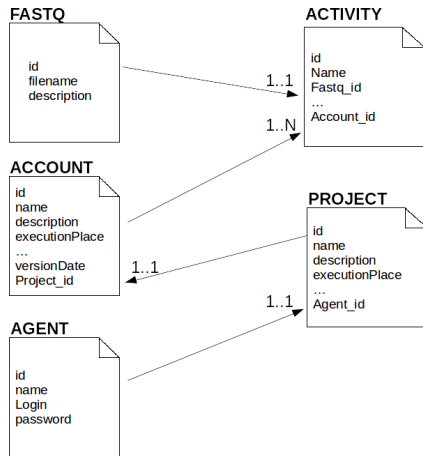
FASTQ

id
filename
description

ACTIVITY

id
Name
Fastq_id
...
Account_id

1..1

1..N

ACCOUNT

id
name
description
executionPlace
...
versionDate
Project_id

PROJECT

id
name
description
executionPlace
...
Agent_id

1..1

1..1

AGENT

id
name
Login
password